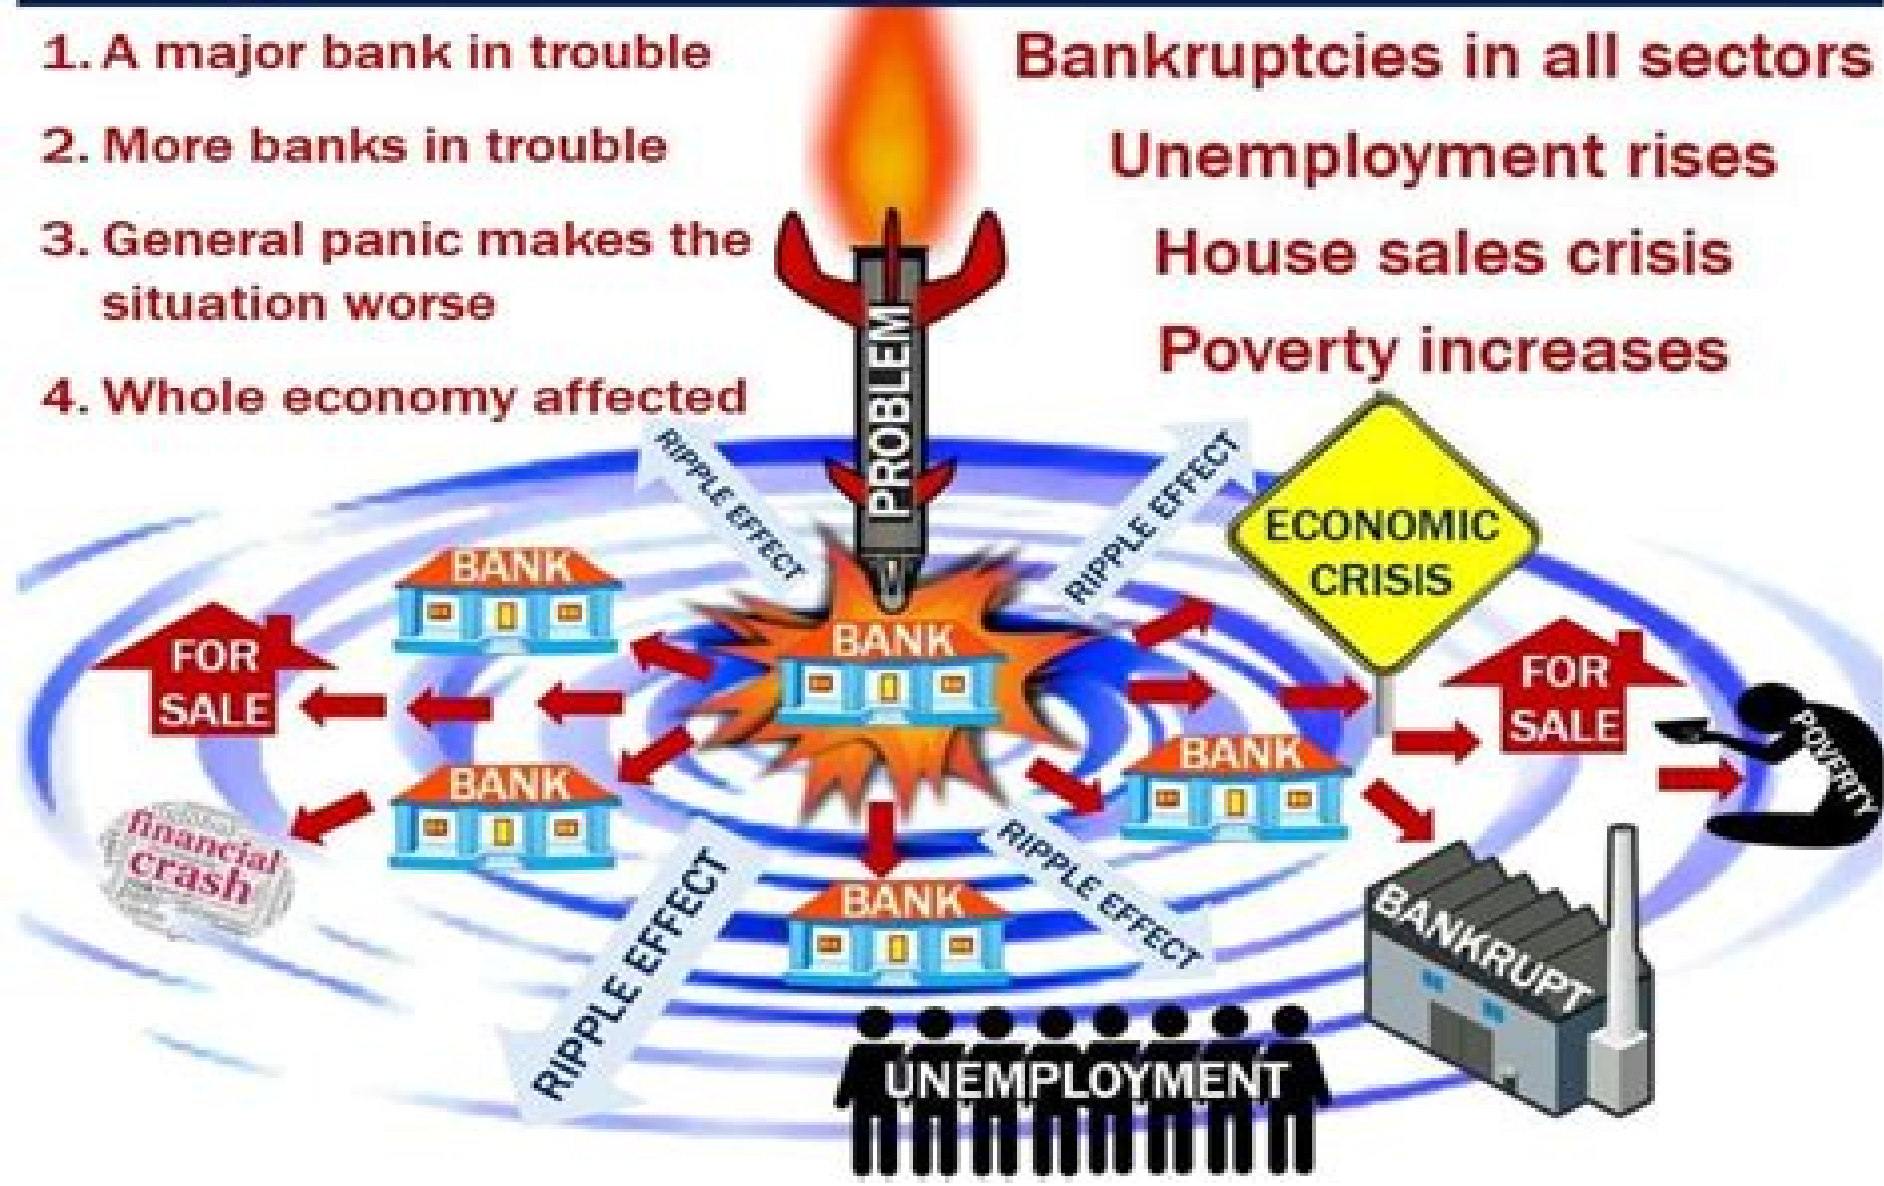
1. A major bank in trouble

2. More banks in trouble

3. General panic makes the situation worse

4. Whole economy affected

Bankruptcies in all sectors

Unemployment rises

House sales crisis

Poverty increases

PROBLEM

RIPPLE EFFECT

RIPPLE EFFECT

ECONOMIC CRISIS

BANK

BANK

FOR SALE

BANK

BANK

FOR SALE

POVERTY

financial crash

BANK

RIPPLE EFFECT

RIPPLE EFFECT

BANKRUPT

UNEMPLOYMENT